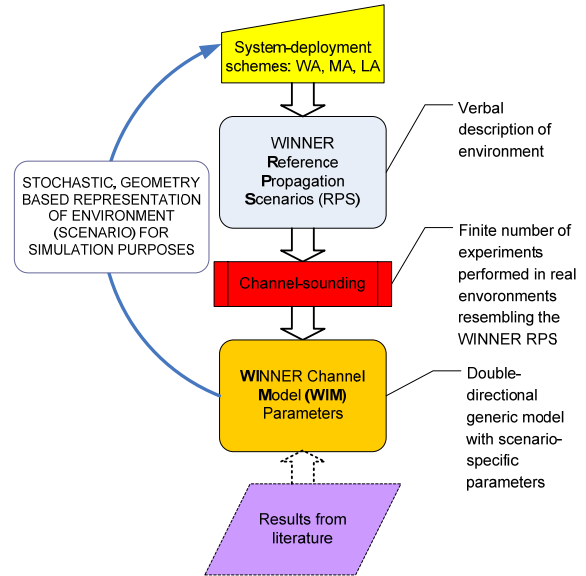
System-deployment schemes: WA, MA, LA

WINNER Reference Propagation Scenarios (RPS)

Verbal description of environment

STOCHASTIC, GEOMETRY BASED REPRESENTATION OF ENVIRONMENT (SCENARIO) FOR SIMULATION PURPOSES

Channel-sounding

Finite number of experiments performed in real envoronments resembling the WINNER RPS

WINNER Channel Model (WIM) Parameters

Double-directional generic model with scenario-specific parameters

Results from literature